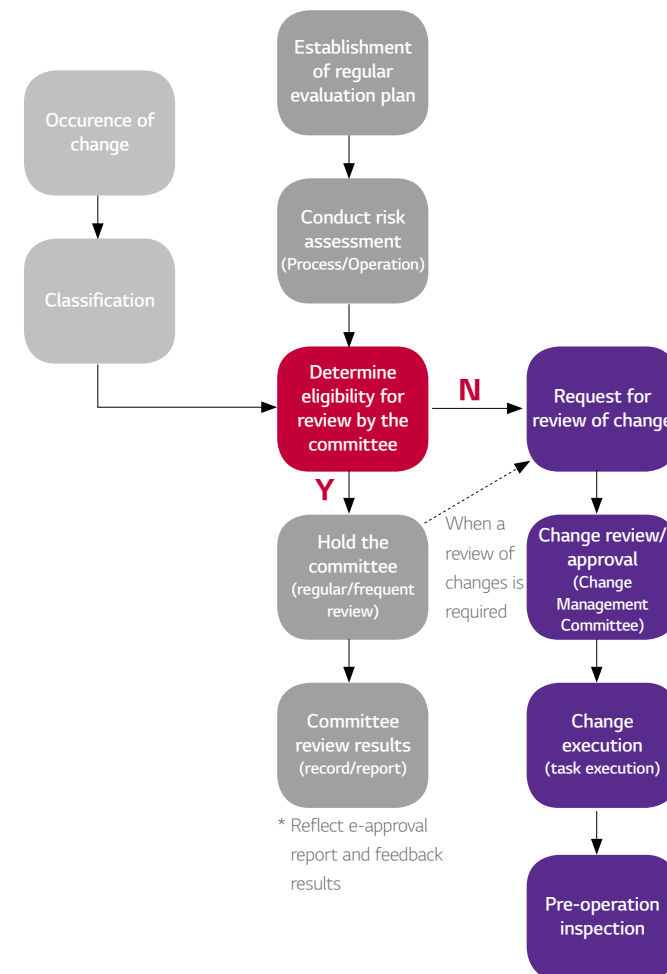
Occurence of change

Classification

Establishment of regular evaluation plan

Conduct risk assessment (Process/Operation)

Determine eligibility for review by the committee

N

Y

Hold the committee (regular/frequent review)

When a review of changes is required

Committee review results (record/report)

* Reflect e-approval report and feedback results

Request for review of change

Change review/ approval (Change Management Committee)

Change execution (task execution)

Pre-operation inspection